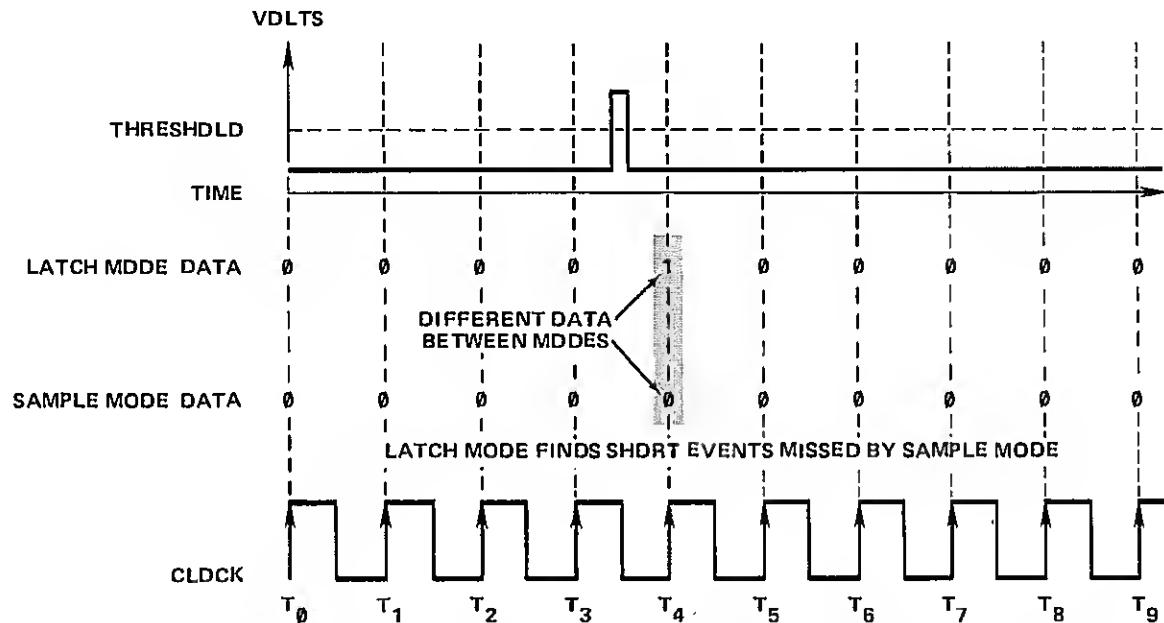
VDLTS

THRESHDLD

TIME

LATCH MDDE DATA Ø Ø Ø Ø 1 Ø Ø Ø Ø Ø

DIFFERENT DATA BETWEEN MDDES

SAMPLE MODE DATA Ø Ø Ø Ø Ø Ø Ø Ø Ø Ø

LATCH MODE FINDS SHDRT EVENTS MISSED BY SAMPLE MODE

CLDCK

$T_Ø$ $T_1$ $T_2$ $T_3$ $T_4$ $T_5$ $T_6$ $T_7$ $T_8$ $T_9$